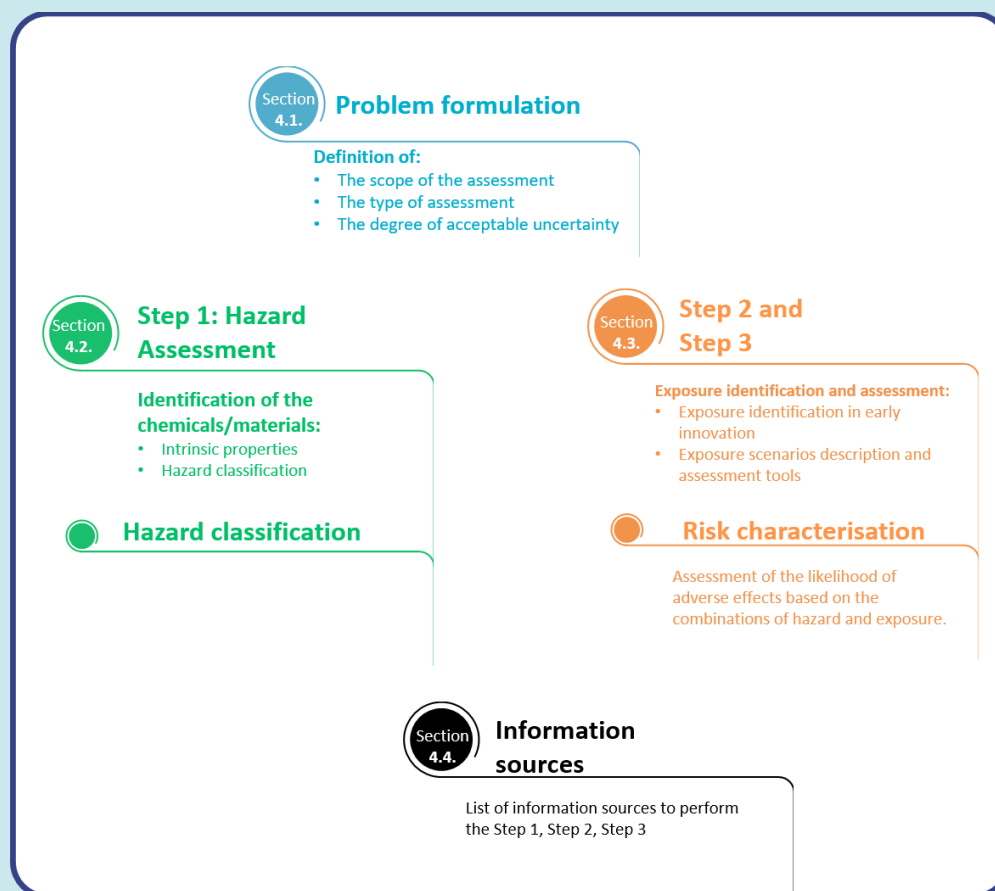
Section 4.1. Problem formulation

Definition of:
• The scope of the assessment
• The type of assessment
• The degree of acceptable uncertainty

Section 4.2. Step 1: Hazard Assessment

Identification of the chemicals/materials:
• Intrinsic properties
• Hazard classification

Hazard classification

Section 4.3. Step 2 and Step 3

Exposure identification and assessment:
• Exposure identification in early innovation
• Exposure scenarios description and assessment tools

Risk characterisation

Assessment of the likelihood of adverse effects based on the combinations of hazard and exposure.

Section 4.4. Information sources

List of information sources to perform the Step 1, Step 2, Step 3